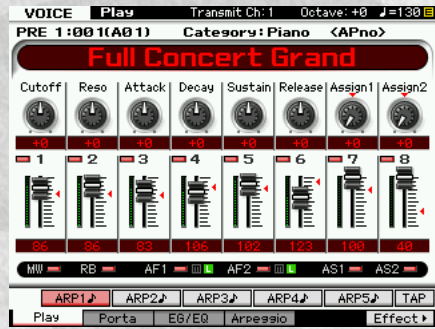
VOICE Play Transmit Ch: 1 Octave: +0 ♩=130

PRE 1 : 001(A01) Category: Piano <APno>

Full Concert Grand

| Cutoff | Reso | Attack | Decay | Sustain | Release | Assign1 | Assign2 |
|---|---|---|---|---|---|---|---|
| +0 | +0 | +0 | +0 | +0 | +0 | +0 | +0 |
| 1 | 2 | 3 | 4 | 5 | 6 | 7 | 8 |
| 86 | 86 | 83 | 106 | 102 | 123 | 100 | 40 |

MW RB AF1 L AF2 L AS1 AS2

ARP1♪ ARP2♪ ARP3♪ ARP4♪ ARP5♪ TAP

Play Porta EG/EQ Arpeggio Effect ▸